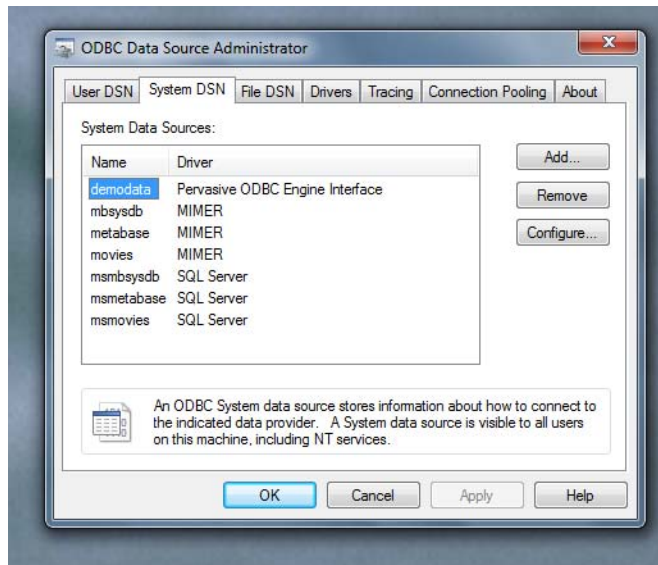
ODBC Data Source Administrator

User DSN | System DSN | File DSN | Drivers | Tracing | Connection Pooling | About

System Data Sources:

| Name | Driver |
|---|---|
| demodata | Pervasive ODBC Engine Interface |
| mbsysdb | MIMER |
| metabase | MIMER |
| movies | MIMER |
| msmbsysdb | SQL Server |
| msmetabase | SQL Server |
| msmovies | SQL Server |

Add...
Remove
Configure...

An ODBC System data source stores information about how to connect to the indicated data provider. A System data source is visible to all users on this machine, including NT services.

OK
Cancel
Apply
Help